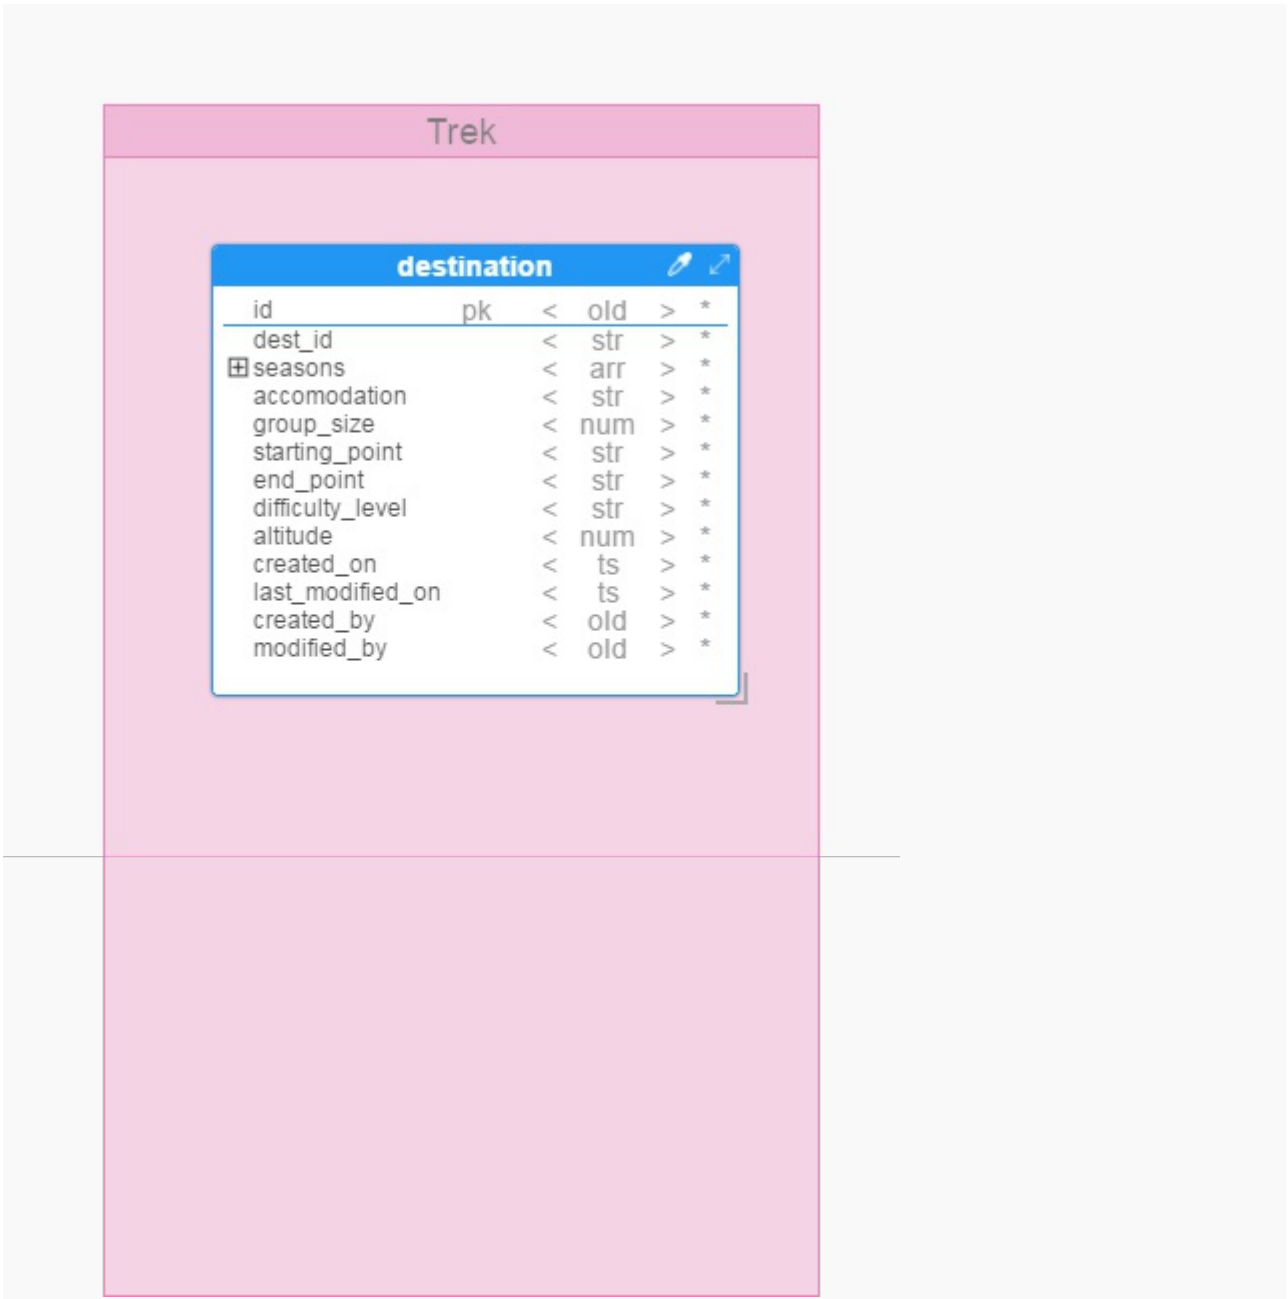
Trek

destination

| | | | | | |
|---|---|---|---|---|---|
| id | pk | < | oId | > | * |
| dest_id | | < | str | > | * |
| ⊞ seasons | | < | arr | > | * |
| accomodation | | < | str | > | * |
| group_size | | < | num | > | * |
| starting_point | | < | str | > | * |
| end_point | | < | str | > | * |
| difficulty_level | | < | str | > | * |
| altitude | | < | num | > | * |
| created_on | | < | ts | > | * |
| last_modified_on | | < | ts | > | * |
| created_by | | < | oId | > | * |
| modified_by | | < | oId | > | * |